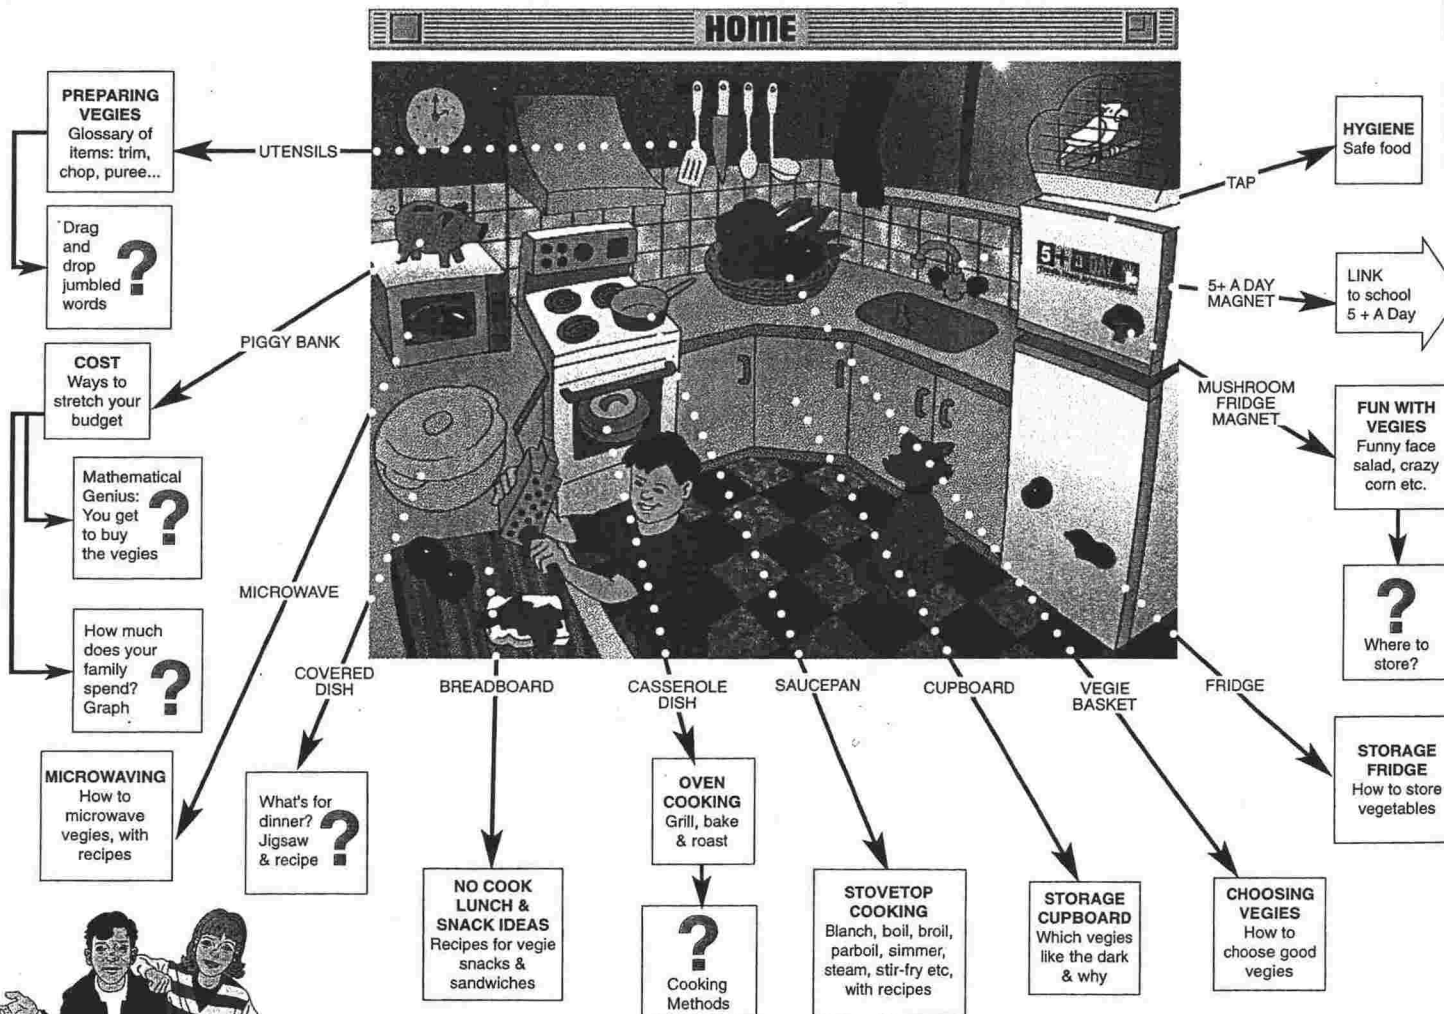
HOME

PREPARING VEGIES
Glossary of items: trim, chop, puree...

UTENSILS

Drag and drop jumbled words ?

PIGGY BANK

COST
Ways to stretch your budget

Mathematical Genius: You get to buy the vegies ?

How much does your family spend? Graph ?

MICROWAVE

MICROWAVING
How to microwave vegies, with recipes

COVERED DISH

What's for dinner? Jigsaw & recipe ?

BREADBOARD

NO COOK LUNCH & SNACK IDEAS
Recipes for vegie snacks & sandwiches

CASSEROLE DISH

OVEN COOKING
Grill, bake & roast

?
Cooking Methods

SAUCEPAN

STOVETOP COOKING
Blanch, boil, broil, parboil, simmer, steam, stir-fry etc, with recipes

CUPBOARD

STORAGE CUPBOARD
Which vegies like the dark & why

VEGIE BASKET

CHOOSING VEGIES
How to choose good vegies

FRIDGE

STORAGE FRIDGE
How to store vegetables

TAP

HYGIENE
Safe food

5+ A DAY MAGNET

5+ A DAY

LINK
to school 5 + A Day

MUSHROOM FRIDGE MAGNET

FUN WITH VEGIES
Funny face salad, crazy corn etc.

?
Where to store?